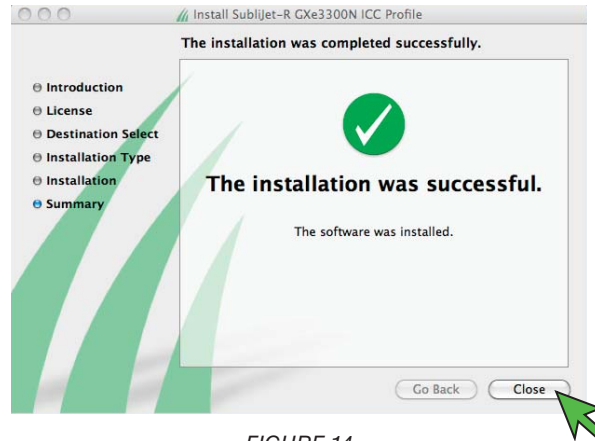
Install SubliJet-R GXe3300N ICC Profile

The installation was completed successfully.

Introduction
License
Destination Select
Installation Type
Installation
Summary

The installation was successful.

The software was installed.

Go Back
Close

FIGURE 14